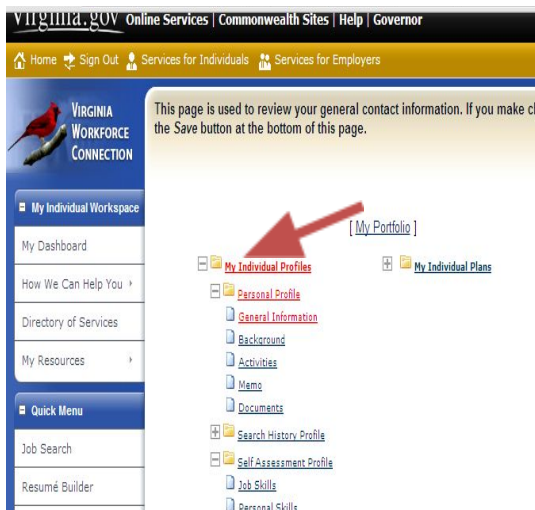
Virginia.gov Online Services | Commonwealth Sites | Help | Governor

Home Sign Out Services for Individuals Services for Employers

VIRGINIA WORKFORCE CONNECTION

This page is used to review your general contact information. If you make c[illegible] the *Save* button at the bottom of this page.

My Individual Workspace

My Dashboard

How We Can Help You ›

Directory of Services

My Resources ›

Quick Menu

Job Search

Resumé Builder

[ My Portfolio ]

My Individual Profiles

Personal Profile

General Information

Background

Activities

Memo

Documents

Search History Profile

Self Assessment Profile

Job Skills

Personal Skills

My Individual Plans